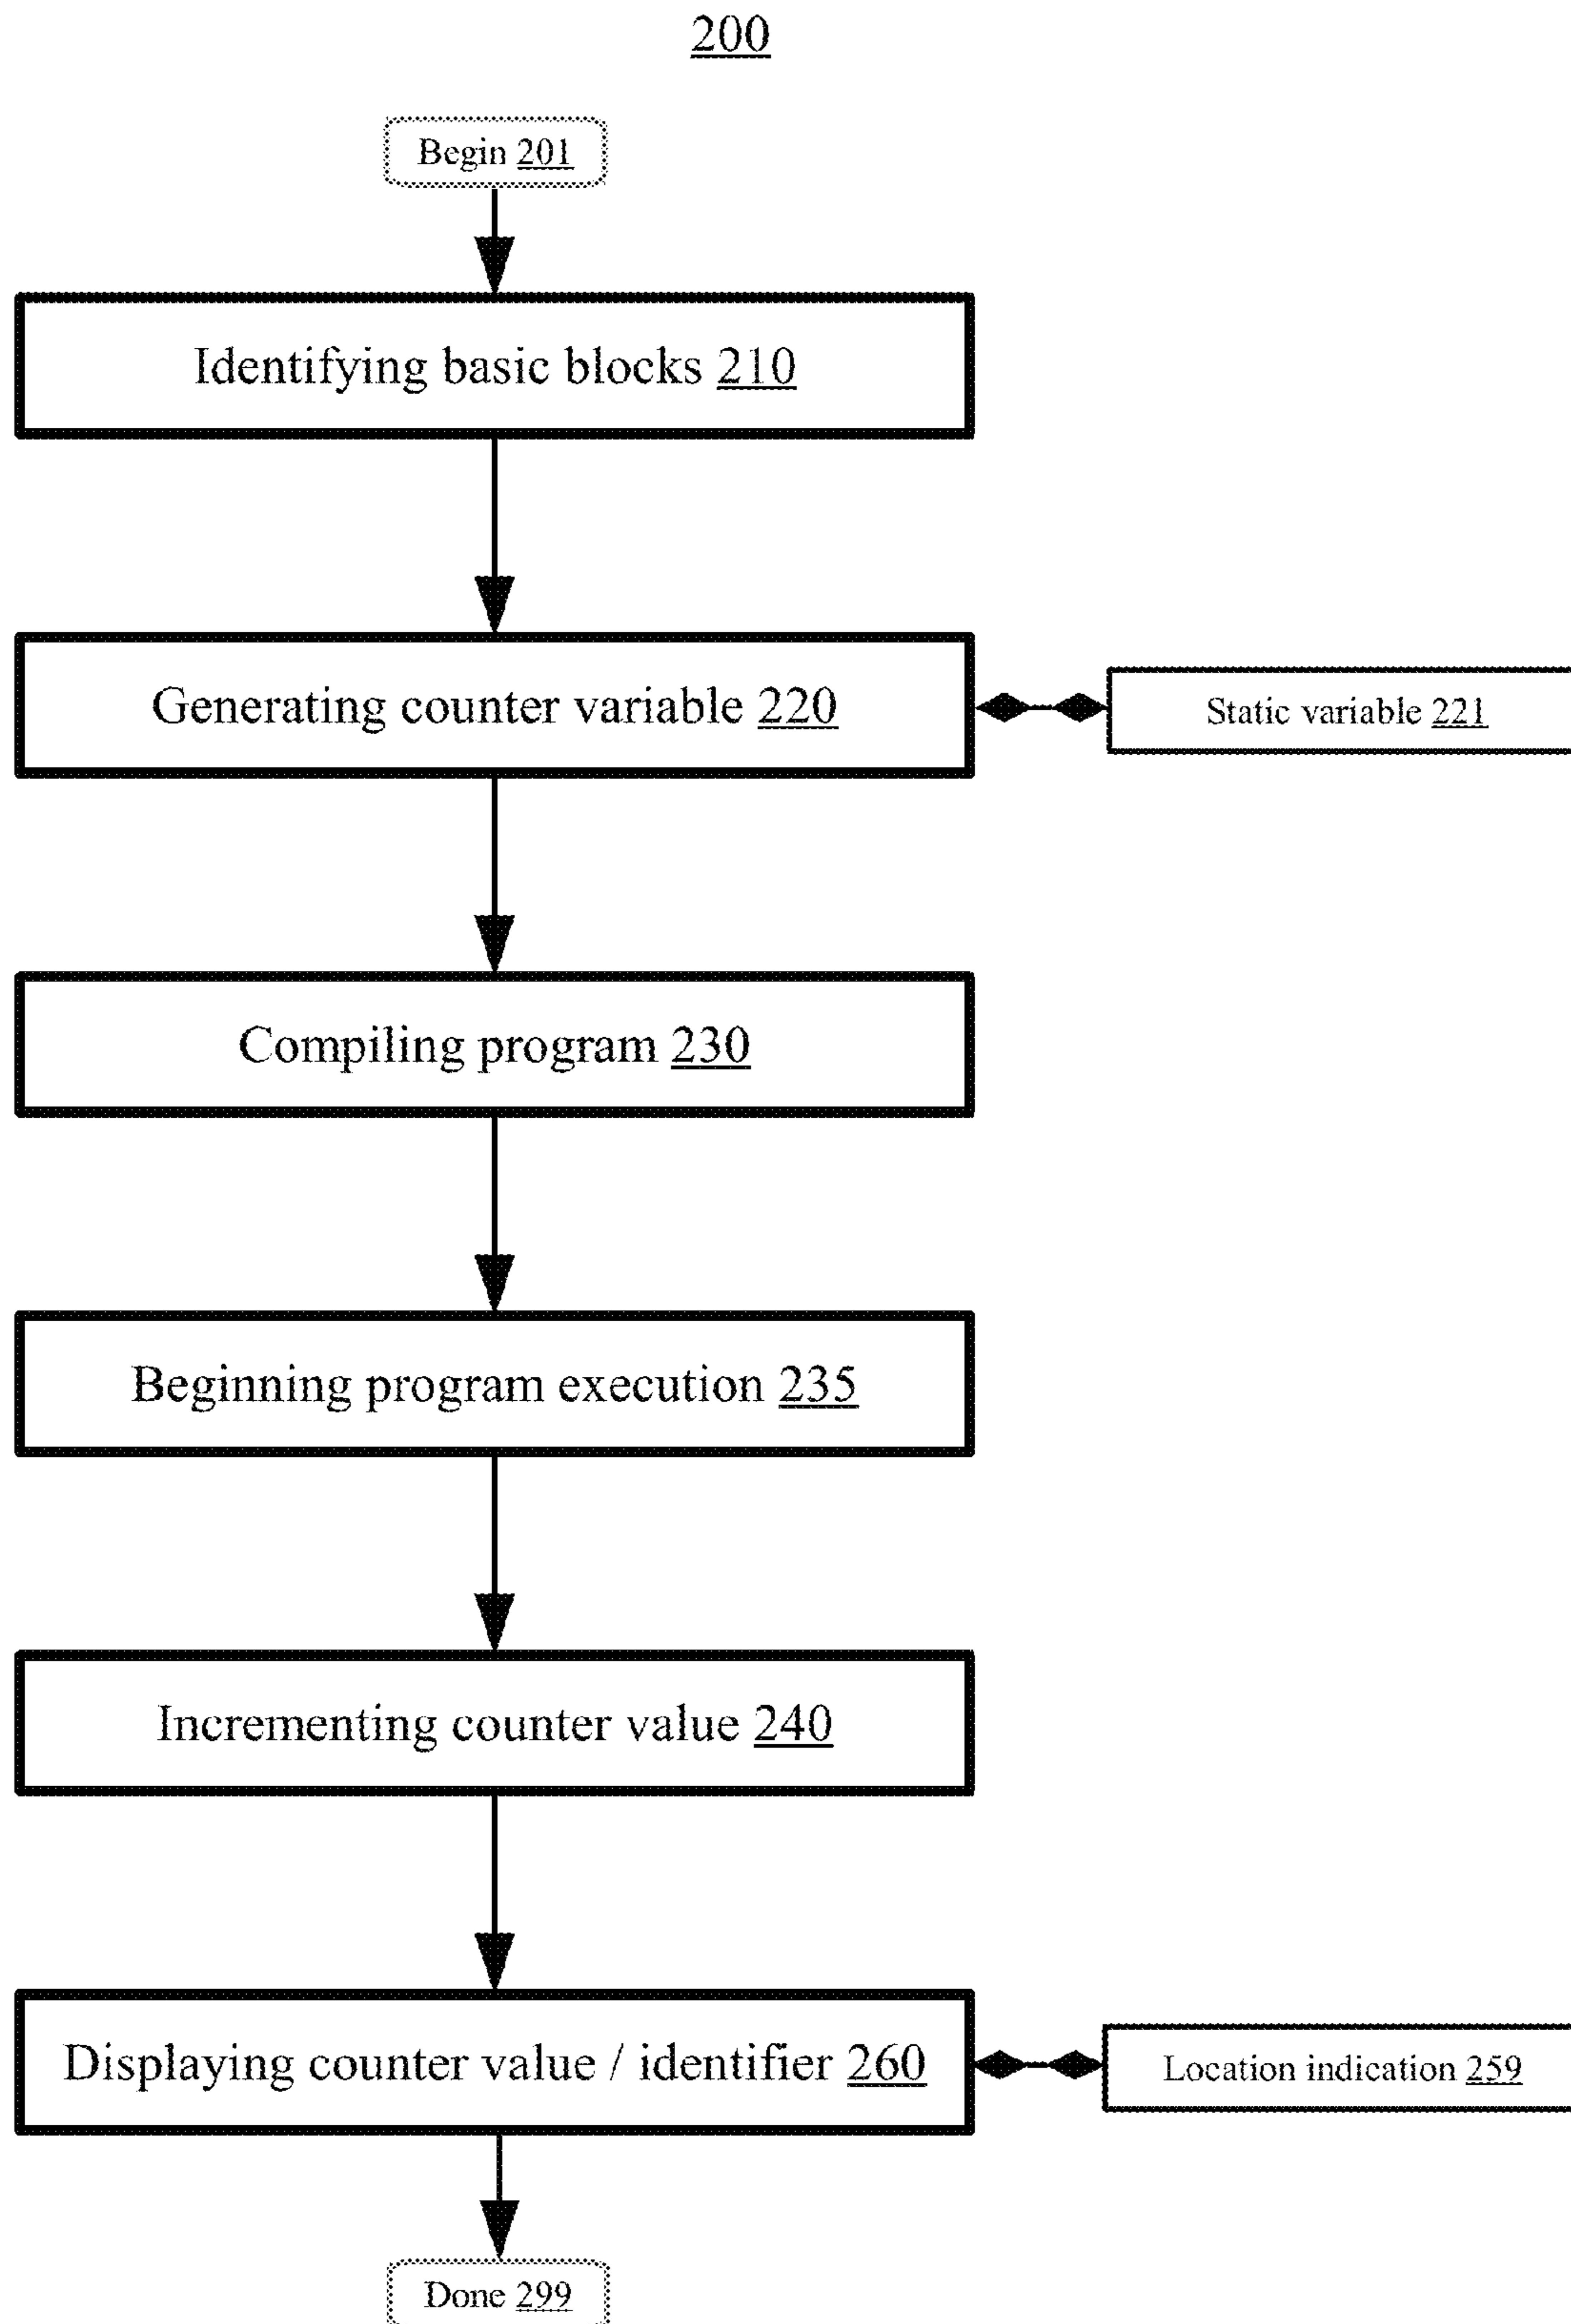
200

Begin 201

Identifying basic blocks 210

Generating counter variable 220

Static variable 221

Compiling program 230

Beginning program execution 235

Incrementing counter value 240

Displaying counter value / identifier 260

Location indication 259

Done 299